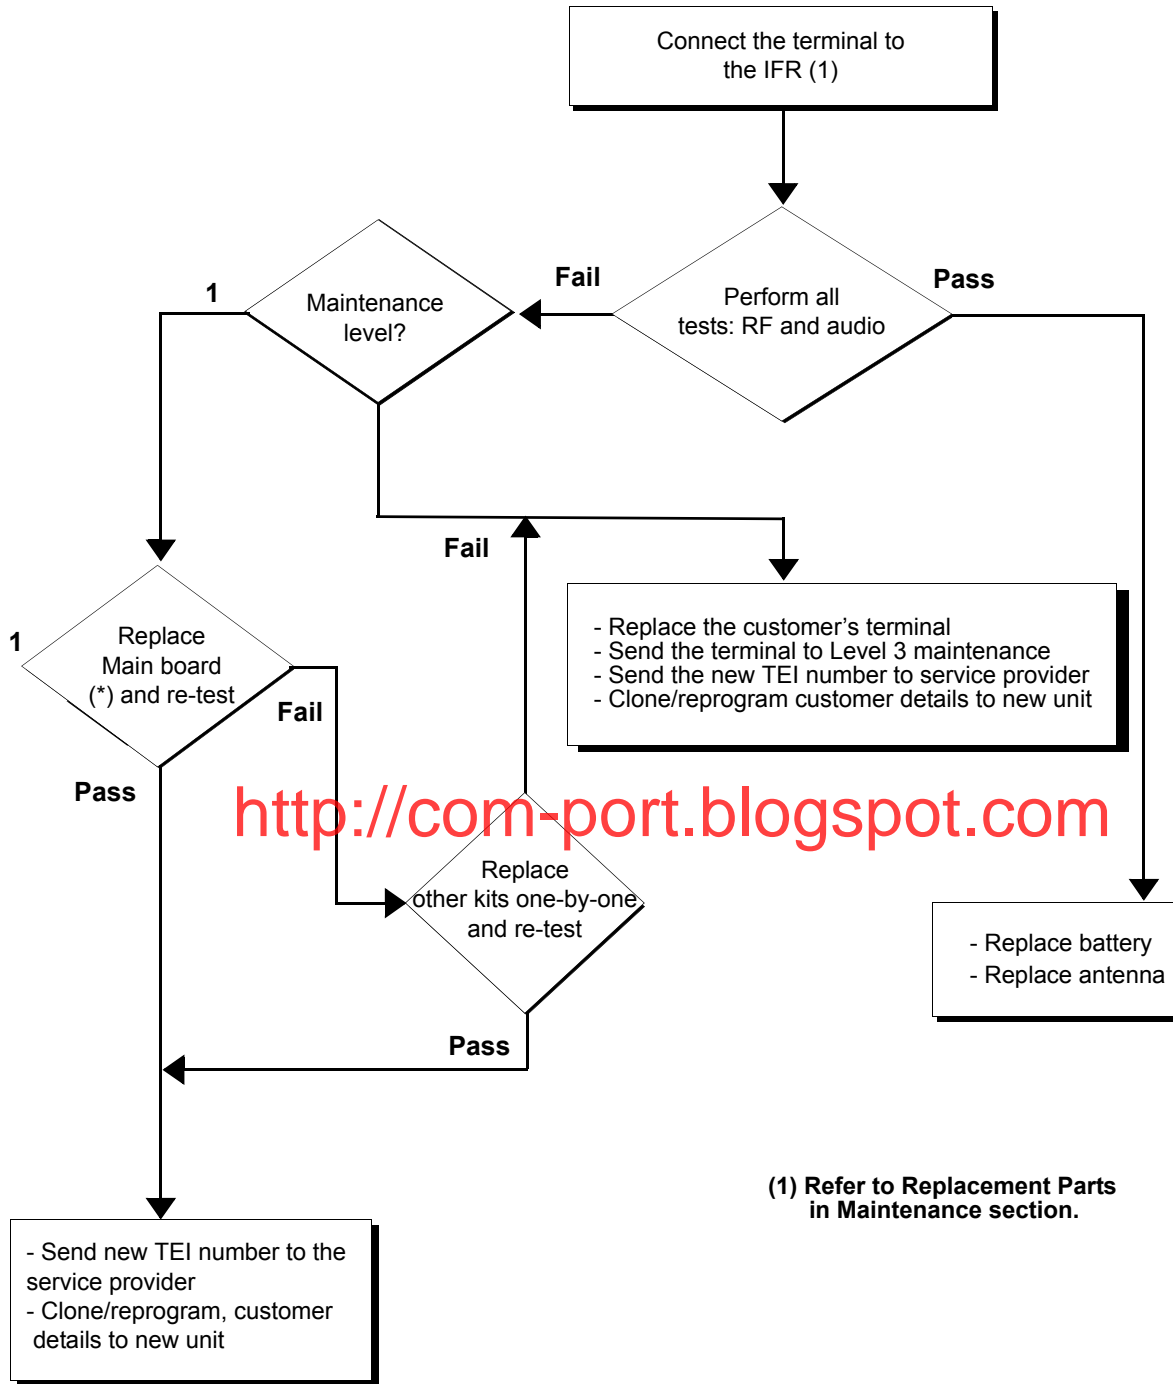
Connect the terminal to the IFR (1)

Fail

Pass

Perform all tests: RF and audio

1

Maintenance level?

- Replace battery
- Replace antenna

Fail

- Replace the customer’s terminal
- Send the terminal to Level 3 maintenance
- Send the new TEI number to service provider
- Clone/reprogram customer details to new unit

1

Replace Main board (*) and re-test

Fail

Pass

http://com-port.blogspot.com

Replace other kits one-by-one and re-test

Pass

(1) Refer to Replacement Parts in Maintenance section.

- Send new TEI number to the service provider
- Clone/reprogram, customer details to new unit